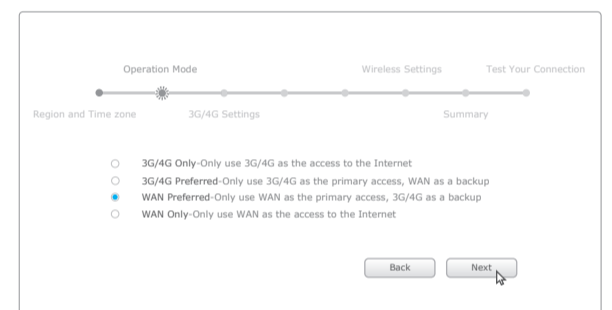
Operation Mode
Wireless Settings
Test Your Connection
Region and Time zone
3G/4G Settings
Summary

3G/4G Only-Only use 3G/4G as the access to the Internet
3G/4G Preferred-Only use 3G/4G as the primary access, WAN as a backup
WAN Preferred-Only use WAN as the primary access, 3G/4G as a backup
WAN Only-Only use WAN as the access to the Internet

Back
Next